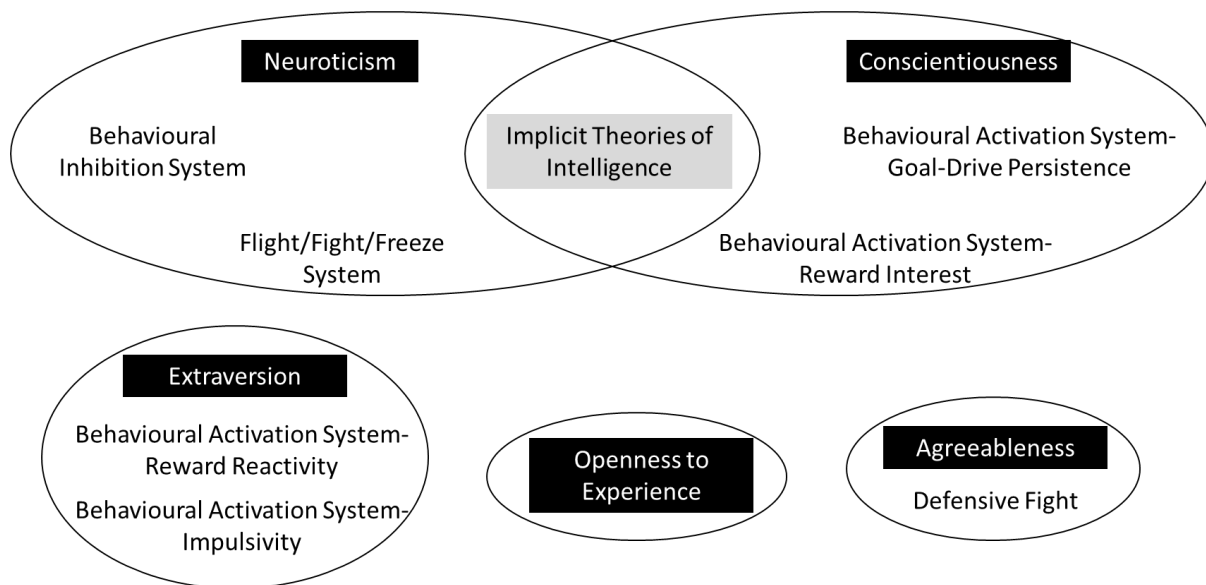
Neuroticism

Conscientiousness

Behavioural Inhibition System

Implicit Theories of Intelligence

Behavioural Activation System-Goal-Drive Persistence

Flight/Fight/Freeze System

Behavioural Activation System-Reward Interest

Extraversion

Behavioural Activation System-Reward Reactivity

Behavioural Activation System-Impulsivity

Openness to Experience

Agreeableness

Defensive Fight